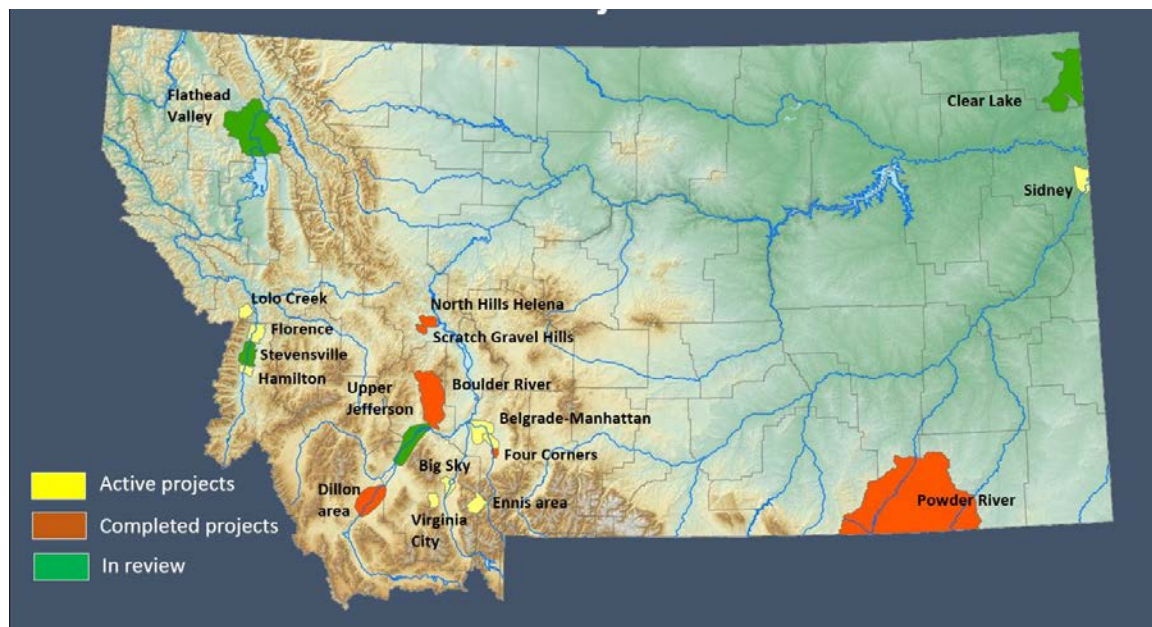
Flathead Valley
Clear Lake
Sidney
Lolo Creek
North Hills Helena
Florence
Scratch Gravel Hills
Stevensville
Hamilton
Upper Jefferson
Boulder River
Belgrade-Manhattan
Four Corners
Big Sky
Dillon area
Ennis area
Virginia City
Powder River
Active projects
Completed projects
In review